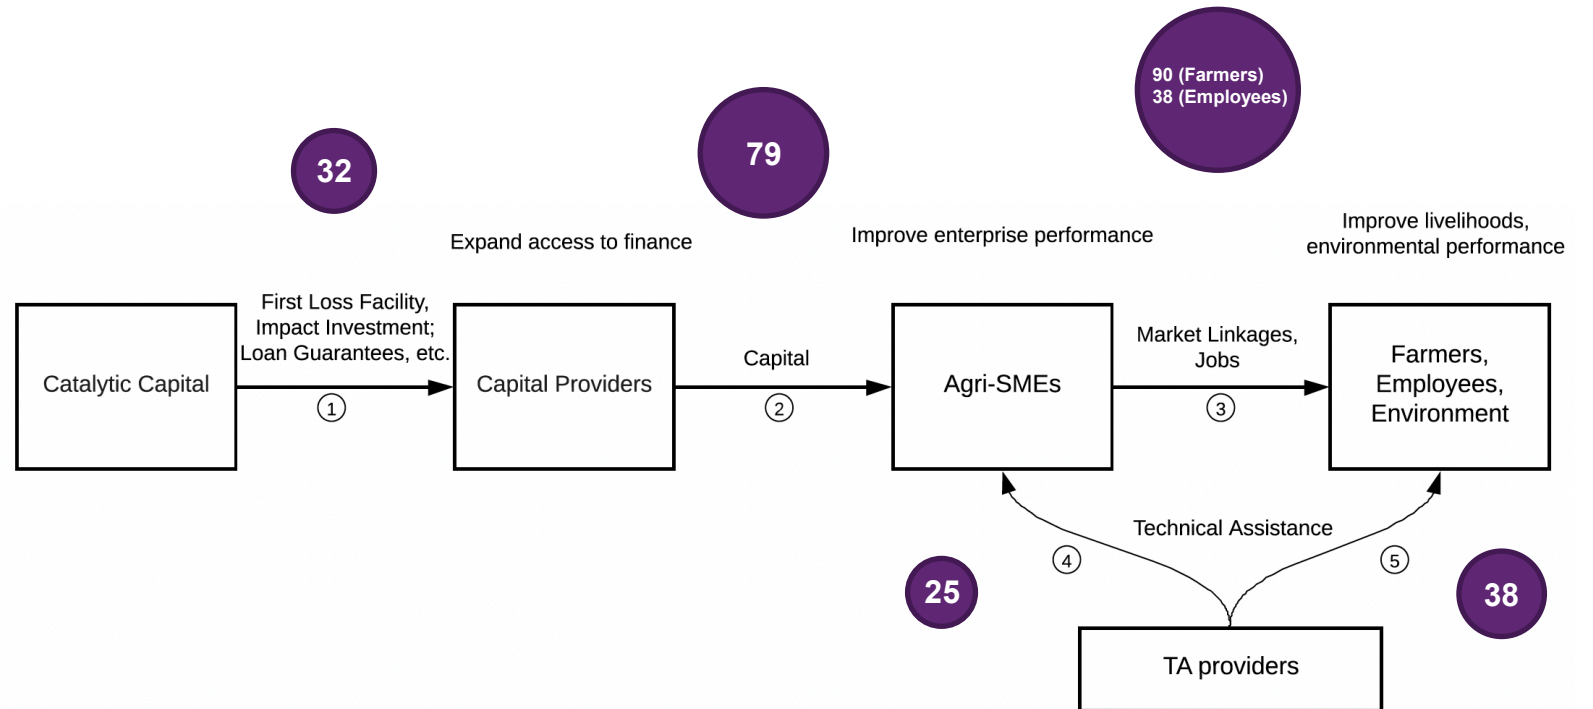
90 (Farmers)
38 (Employees)

32

79

Expand access to finance

Improve enterprise performance

Improve livelihoods, environmental performance

Catalytic Capital

First Loss Facility, Impact Investment; Loan Guarantees, etc.

①

Capital Providers

Capital

②

Agri-SMEs

Market Linkages, Jobs

③

Farmers, Employees, Environment

Technical Assistance

④

⑤

25

38

TA providers